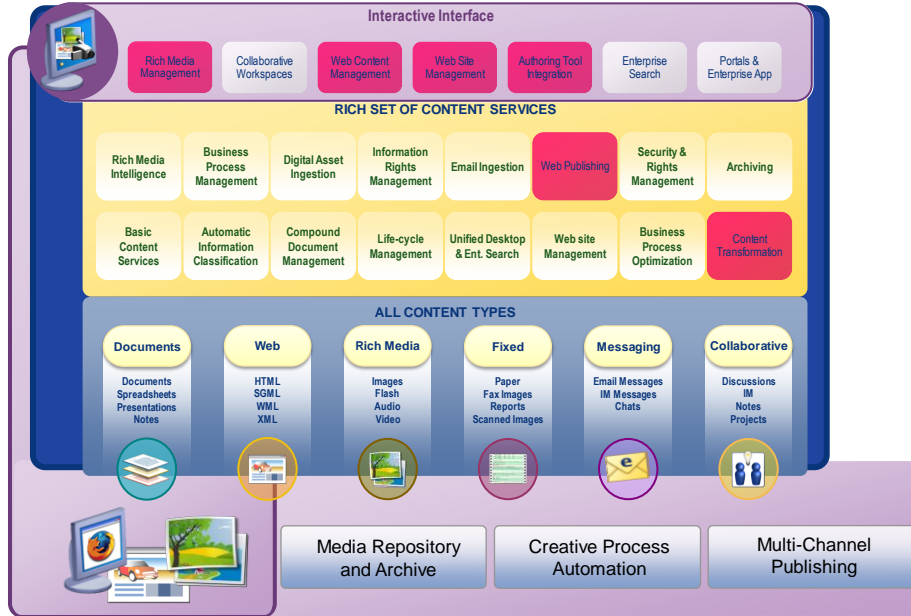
Interactive Interface

Rich Media Management

Collaborative Workspaces

Web Content Management

Web Site Management

Authoring Tool Integration

Enterprise Search

Portals & Enterprise App

RICH SET OF CONTENT SERVICES

Rich Media Intelligence

Business Process Management

Digital Asset Ingestion

Information Rights Management

Email Ingestion

Web Publishing

Security & Rights Management

Archiving

Basic Content Services

Automatic Information Classification

Compound Document Management

Life-cycle Management

Unified Desktop & Ent. Search

Web site Management

Business Process Optimization

Content Transformation

ALL CONTENT TYPES

Documents

Documents
Spreadsheets
Presentations
Notes

Web

HTML
SGML
WML
XML

Rich Media

Images
Flash
Audio
Video

Fixed

Paper
Fax Images
Reports
Scanned Images

Messaging

Email Messages
IM Messages
Chats

Collaborative

Discussions
IM
Notes
Projects

Media Repository and Archive

Creative Process Automation

Multi-Channel Publishing